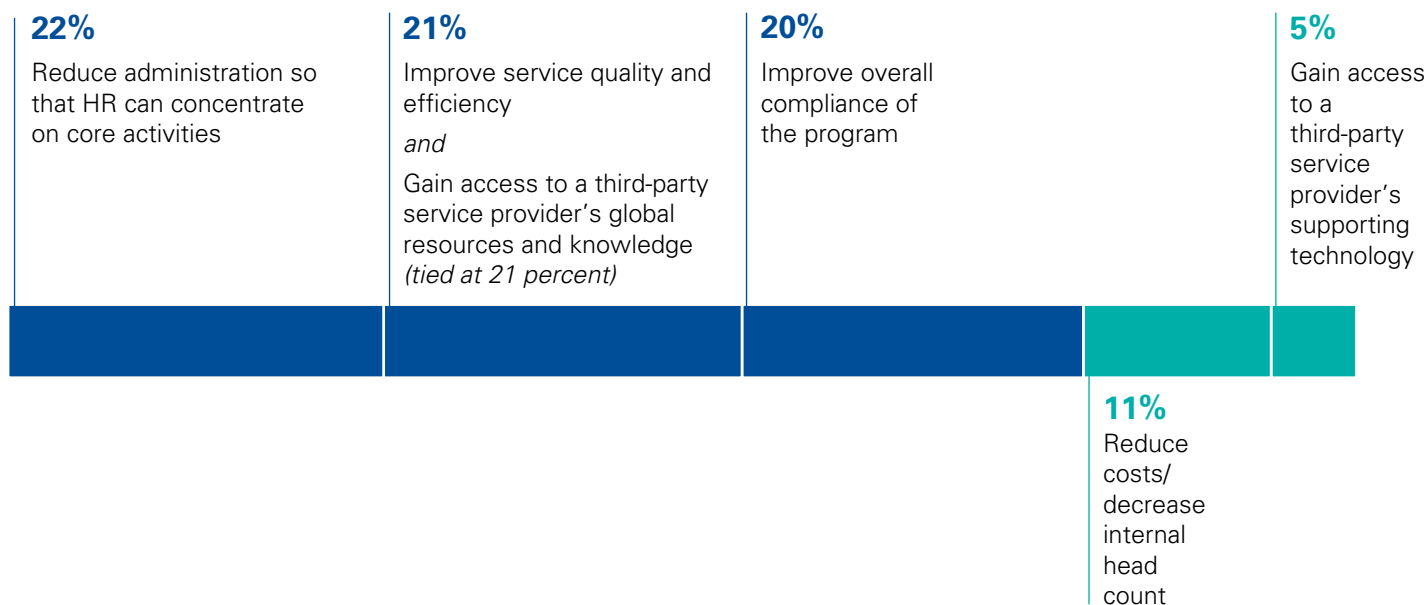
22%

Reduce administration so that HR can concentrate on core activities

21%

Improve service quality and efficiency

*and*

Gain access to a third-party service provider's global resources and knowledge *(tied at 21 percent)*

20%

Improve overall compliance of the program

5%

Gain access to a third-party service provider's supporting technology

11%

Reduce costs/ decrease internal head count